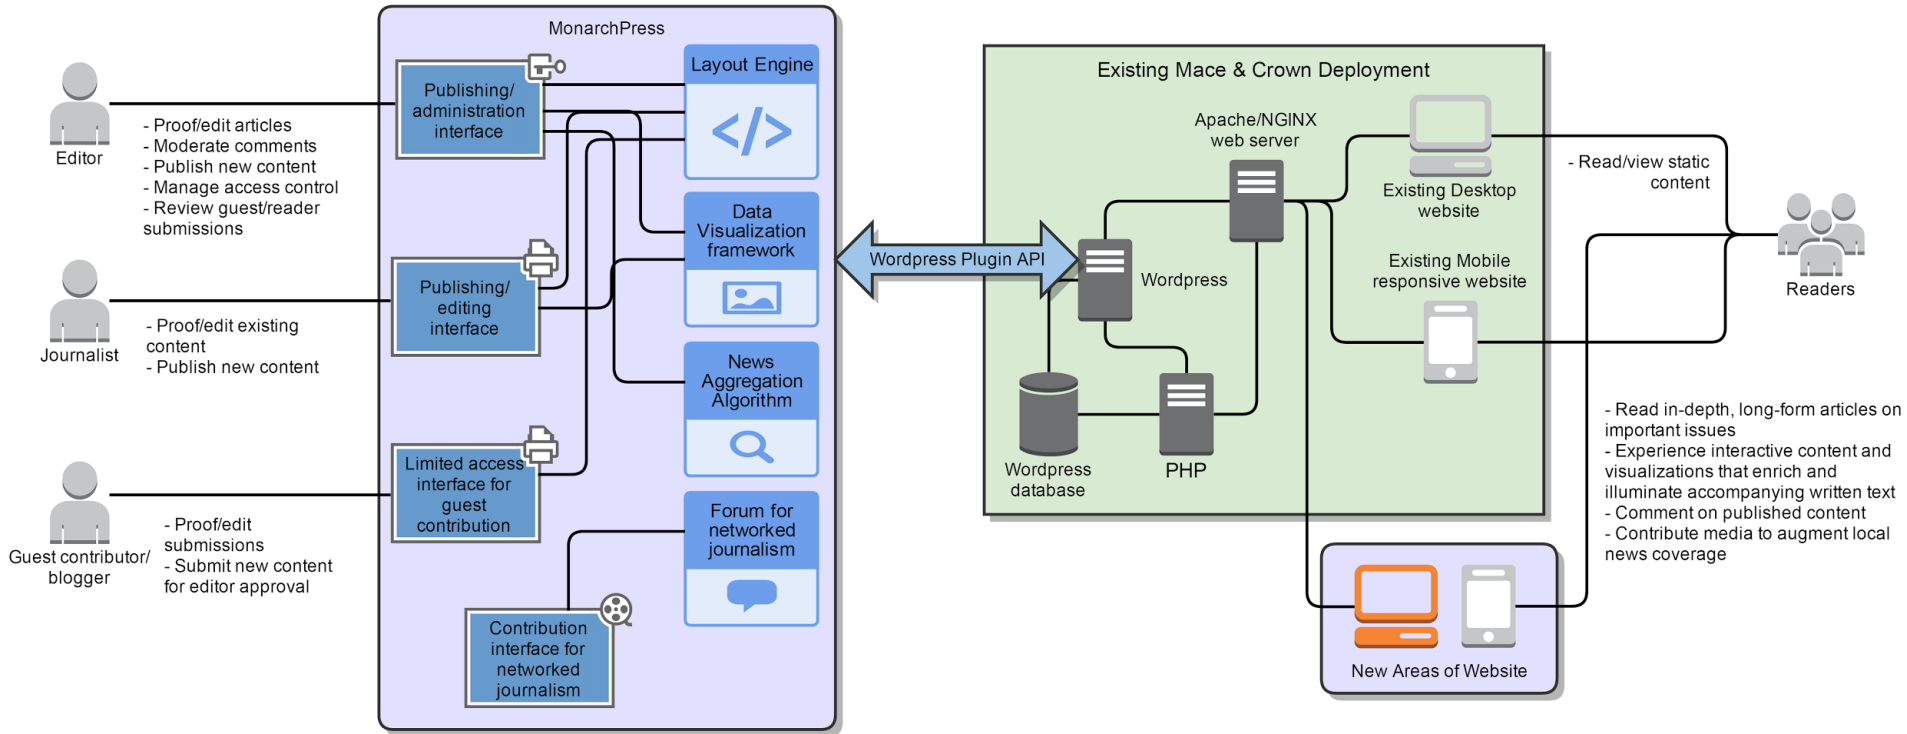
Editor

- Proof/edit articles
- Moderate comments
- Publish new content
- Manage access control
- Review guest/reader submissions

Journalist

- Proof/edit existing content
- Publish new content

Guest contributor/ blogger

- Proof/edit submissions
- Submit new content for editor approval

MonarchPress

Publishing/ administration interface

Publishing/ editing interface

Limited access interface for guest contribution

Contribution interface for networked journalism

Layout Engine

</>

Data Visualization framework

News Aggregation Algorithm

Forum for networked journalism

Wordpress Plugin API

Existing Mace & Crown Deployment

Apache/NGINX web server

Wordpress

Wordpress database

PHP

Existing Desktop website

Existing Mobile responsive website

- Read/view static content

Readers

New Areas of Website

- Read in-depth, long-form articles on important issues
- Experience interactive content and visualizations that enrich and illuminate accompanying written text
- Comment on published content
- Contribute media to augment local news coverage